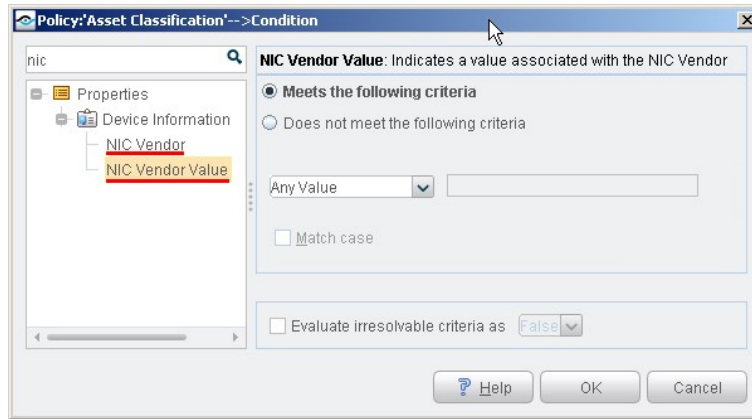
Policy:'Asset Classification'-->Condition

nic

Properties

Device Information

NIC Vendor

NIC Vendor Value

NIC Vendor Value: Indicates a value associated with the NIC Vendor

Meets the following criteria

Does not meet the following criteria

Any Value

Match case

Evaluate irresolvable criteria as False

Help

OK

Cancel